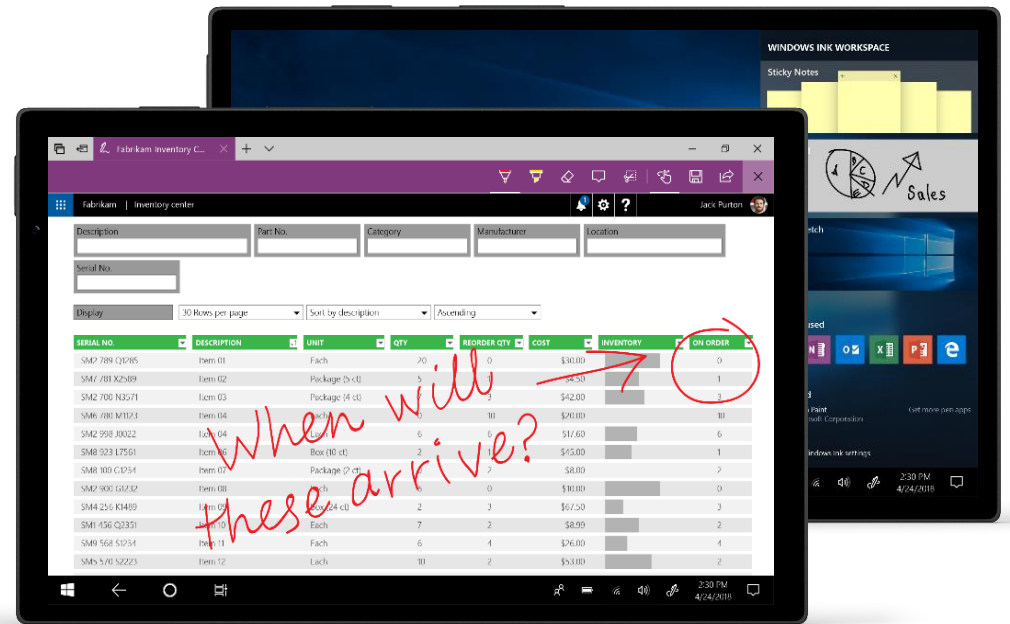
WINDOWS INK WORKSPACE

Sticky Notes

Sales

etch

used

N O X P e

Paint
Microsoft Corporation

Get more pen apps

Windows Ink settings

2:30 PM
4/24/2018

Fabrikam Inventory C...

Fabrikam | Inventory center

Jack Purton

Description

Part No.

Category

Manufacturer

Location

Serial No.

Display

30 Rows per page

Sort by description

Ascending

| SERIAL NO. | DESCRIPTION | UNIT | QTY | REORDER QTY | COST | INVENTORY | ON ORDER |
|---|---|---|---|---|---|---|---|
| SM2 789 Q1285 | Item 01 | Each | 20 | 0 | \$30.00 | | 0 |
| SM7 781 X2589 | Item 02 | Package (5 ct) | 5 | | \$4.50 | | 1 |
| SM2 700 N3571 | Item 03 | Package (4 ct) | 3 | 3 | \$42.00 | | 3 |
| SM6 780 M1023 | Item 04 | Each | 0 | 10 | \$20.00 | | 10 |
| SM2 998 J0022 | Item 04 | Each | 6 | 6 | \$17.60 | | 6 |
| SM8 923 L7561 | Item 06 | Box (10 ct) | 2 | 1 | \$15.00 | | 1 |
| SM8 100 G1234 | Item 07 | Package (2 ct) | 2 | 2 | \$8.80 | | 2 |
| SM2 900 G1232 | Item 08 | Each | 6 | 0 | \$10.00 | | 0 |
| SM4 256 K1489 | Item 09 | Box (24 ct) | 2 | 3 | \$67.50 | | 3 |
| SM1 456 Q2351 | Item 10 | Each | 7 | 2 | \$8.99 | | 2 |
| SM9 568 S1234 | Item 11 | Each | 6 | 4 | \$26.00 | | 4 |
| SM5 570 S2223 | Item 12 | Each | 10 | 2 | \$53.00 | | 2 |

When will these arrive?

2:30 PM
4/24/2018